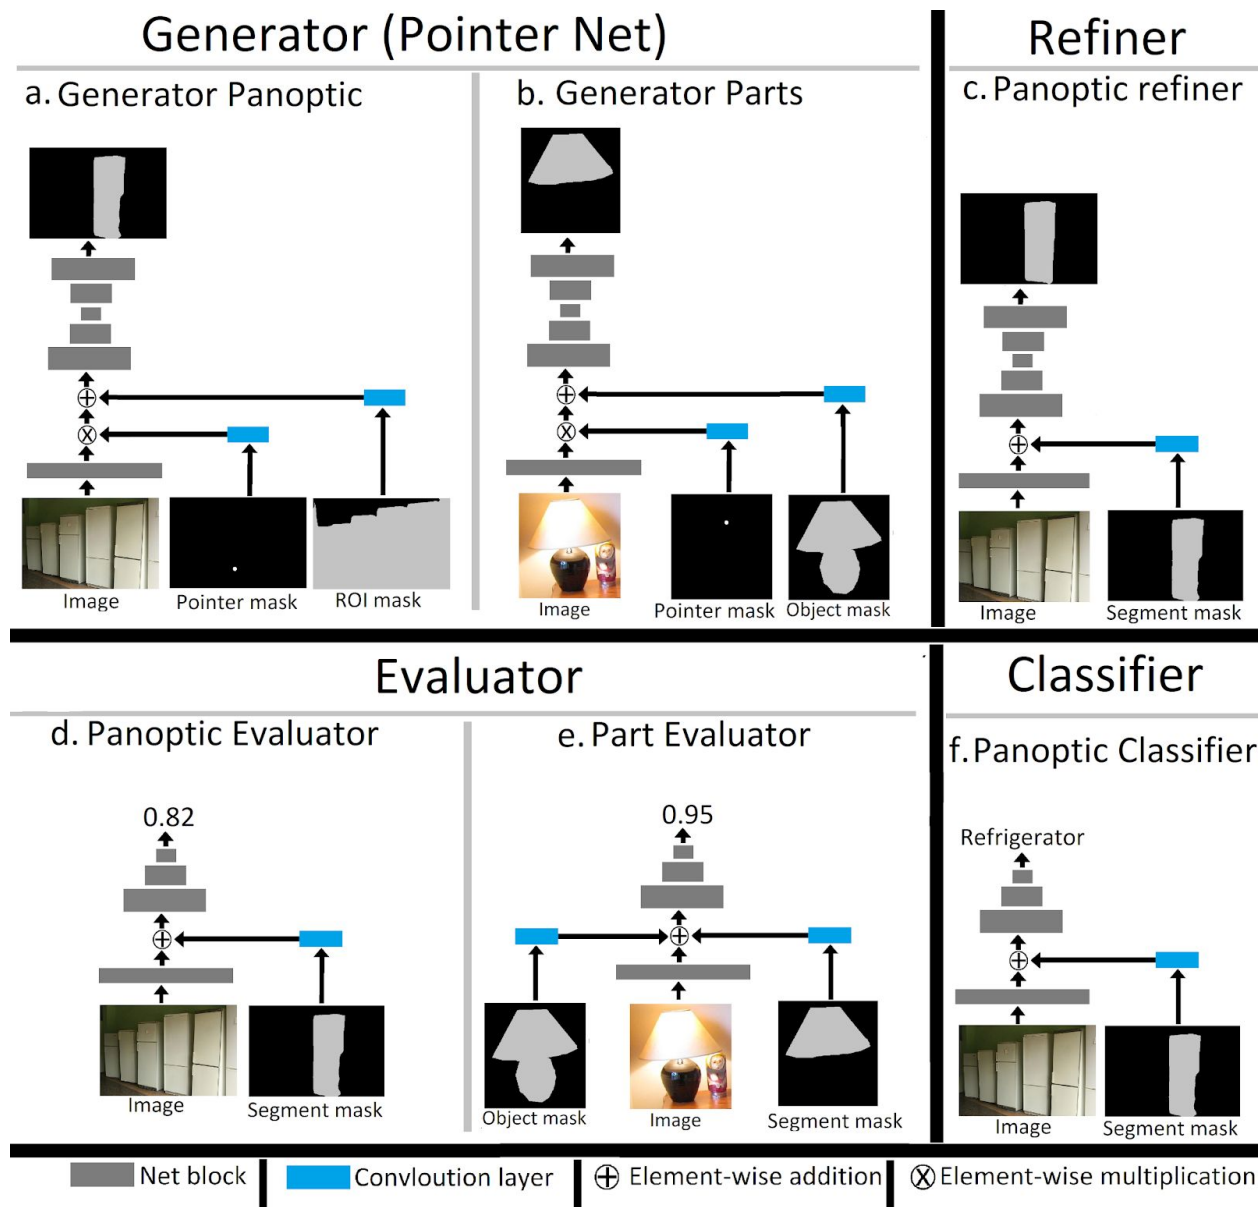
Generator (Pointer Net)

a. Generator Panoptic

Image
Pointer mask
ROI mask

b. Generator Parts

Image
Pointer mask
Object mask

Refiner

c. Panoptic refiner

Image
Segment mask

Evaluator

d. Panoptic Evaluator

0.82

Image
Segment mask

e. Part Evaluator

0.95

Object mask
Image
Segment mask

Classifier

f. Panoptic Classifier

Refrigerator

Image
Segment mask

Net block | Convloution layer | $\oplus$ Element-wise addition | $\otimes$ Element-wise multiplication